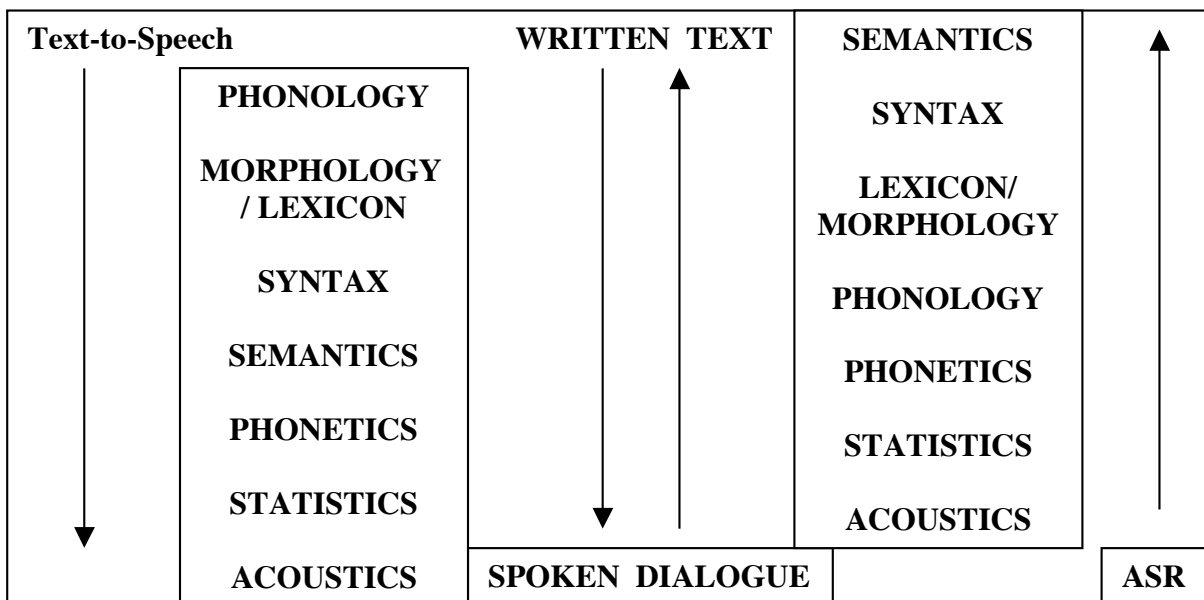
Text-to-Speech

PHONOLOGY

MORPHOLOGY / LEXICON

SYNTAX

SEMANTICS

PHONETICS

STATISTICS

ACOUSTICS

WRITTEN TEXT

SPOKEN DIALOGUE

SEMANTICS

SYNTAX

LEXICON/ MORPHOLOGY

PHONOLOGY

PHONETICS

STATISTICS

ACOUSTICS

ASR